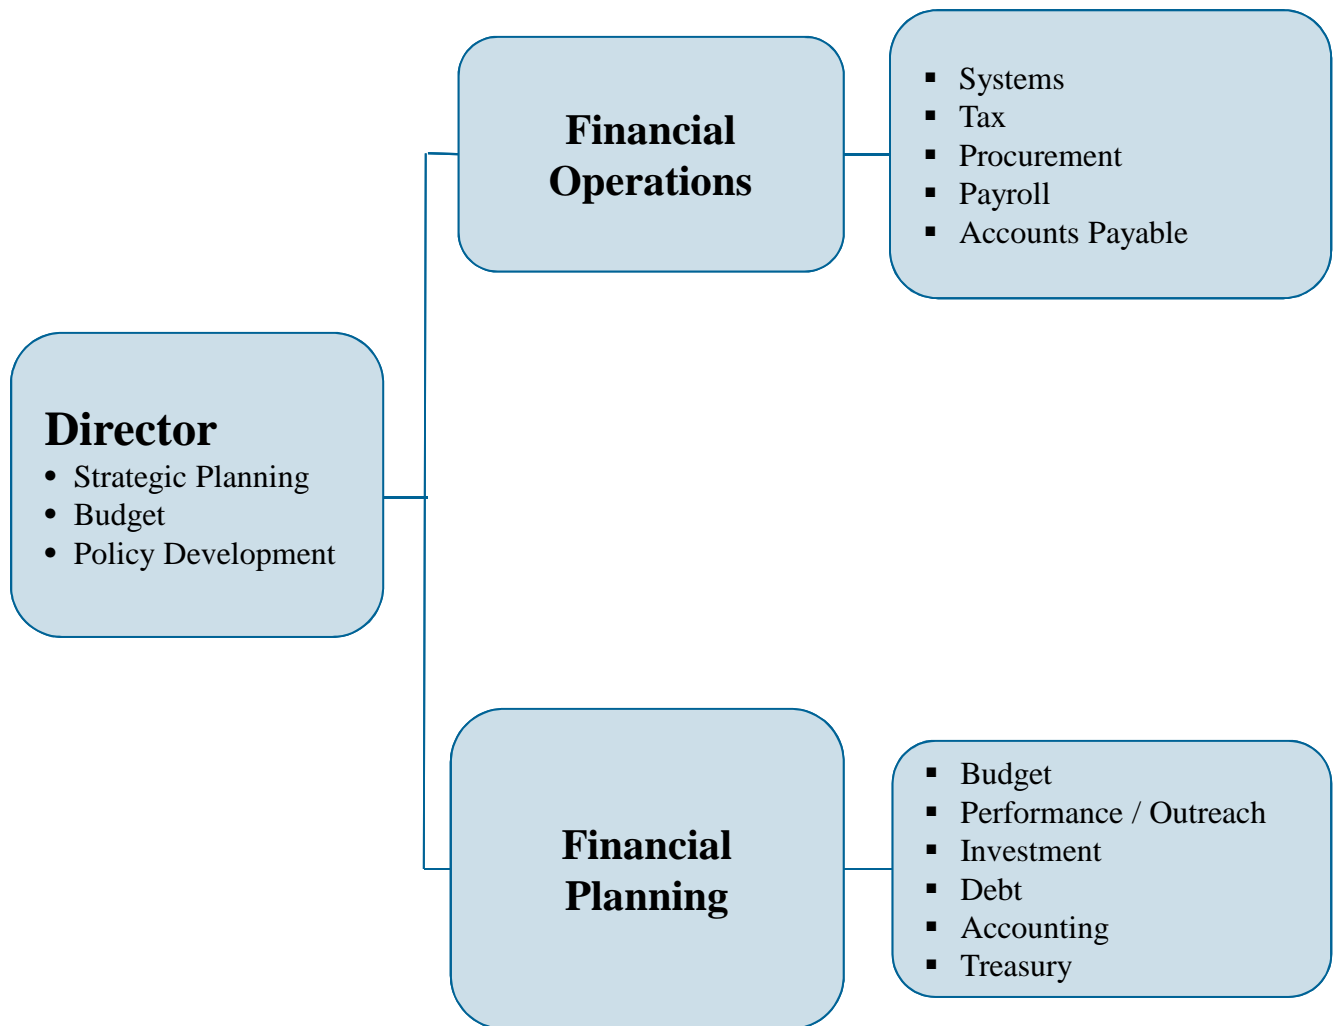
Director
- Strategic Planning
- Budget
- Policy Development

Financial Operations

- Systems
- Tax
- Procurement
- Payroll
- Accounts Payable

Financial Planning

- Budget
- Performance / Outreach
- Investment
- Debt
- Accounting
- Treasury